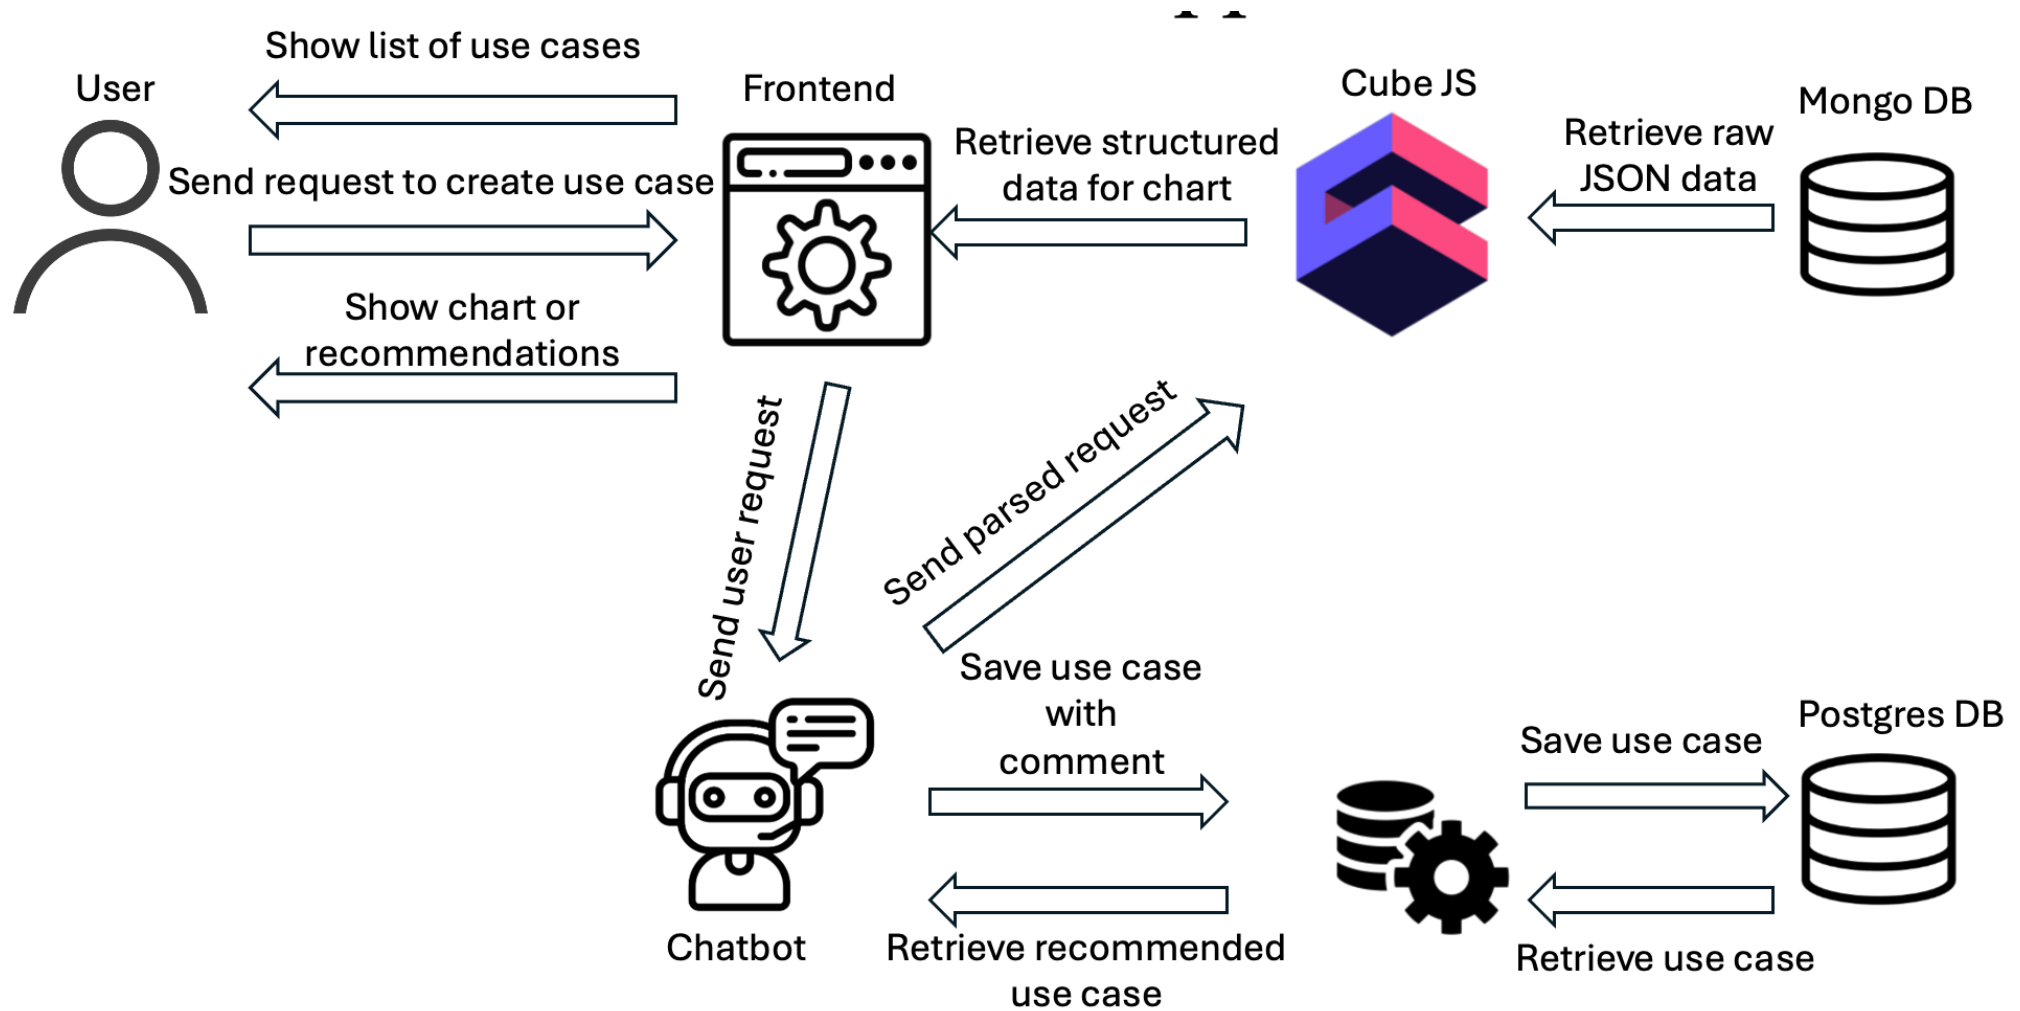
Show list of use cases

User

Frontend

Cube JS

Mongo DB

Send request to create use case

Retrieve structured data for chart

Retrieve raw JSON data

Show chart or recommendations

Send user request

Send parsed request

Save use case with comment

Postgres DB

Save use case

Chatbot

Retrieve recommended use case

Retrieve use case